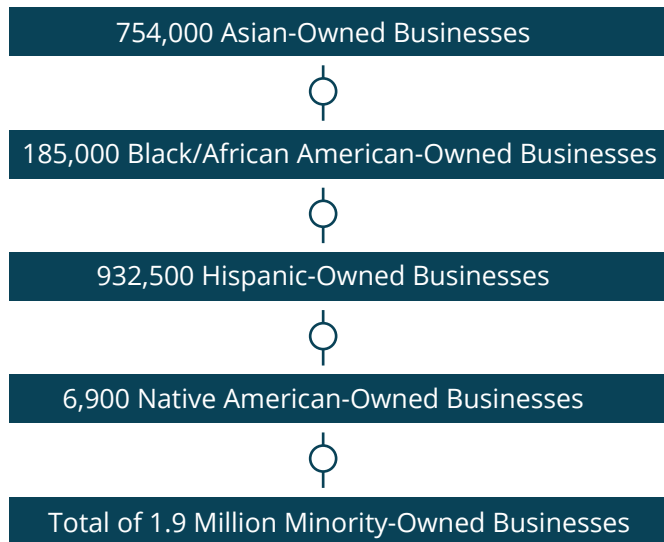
754,000 Asian-Owned Businesses

185,000 Black/African American-Owned Businesses

932,500 Hispanic-Owned Businesses

6,900 Native American-Owned Businesses

Total of 1.9 Million Minority-Owned Businesses